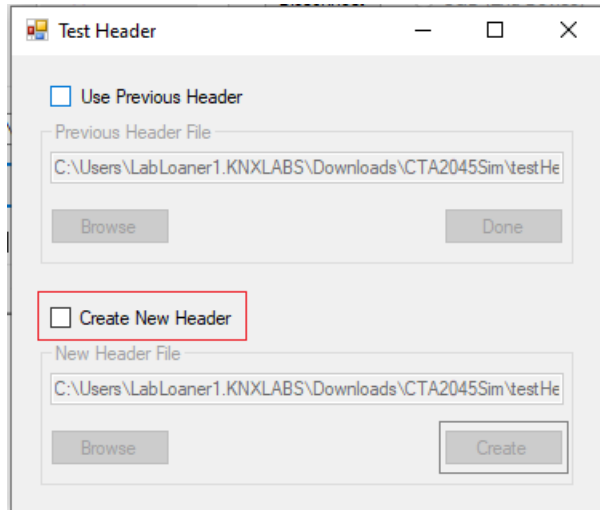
Test Header

Use Previous Header

Previous Header File

C:\Users\LabLoaner1.KNXLABS\Downloads\CTA2045Sim\testHe

Browse

Done

Create New Header

New Header File

C:\Users\LabLoaner1.KNXLABS\Downloads\CTA2045Sim\testHe

Browse

Create